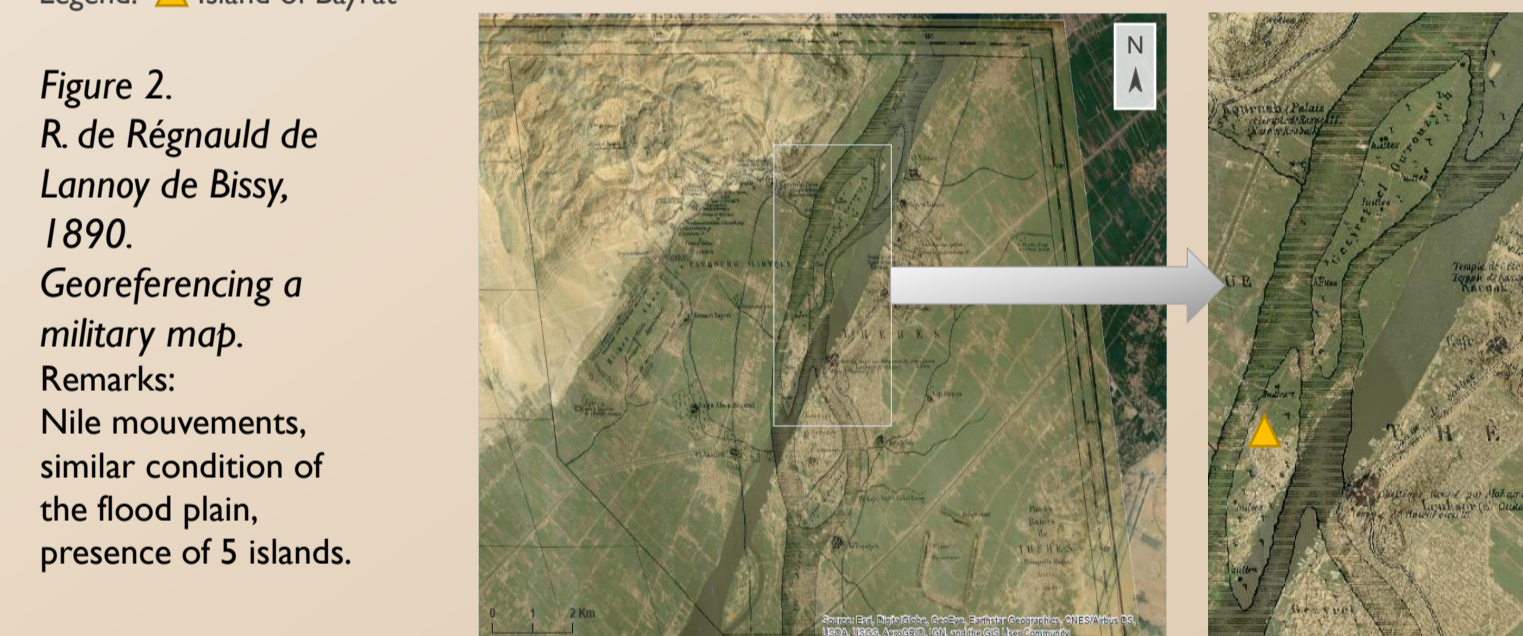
Legend: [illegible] Island of Bayrat

Figure 2.
R. de Régnauld de Lannoy de Bissy, 1890.
Georeferencing a military map.
Remarks:
Nile mouvements, similar condition of the flood plain, presence of 5 islands.

N

0 1 2 Km

Source: Esri, DigitalGlobe, GeoEye, Earthstar Geographics, CNES/Airbus DS, USDA, USGS, AeroGRID, IGN, and the GIS User Community

THEBES

T H E